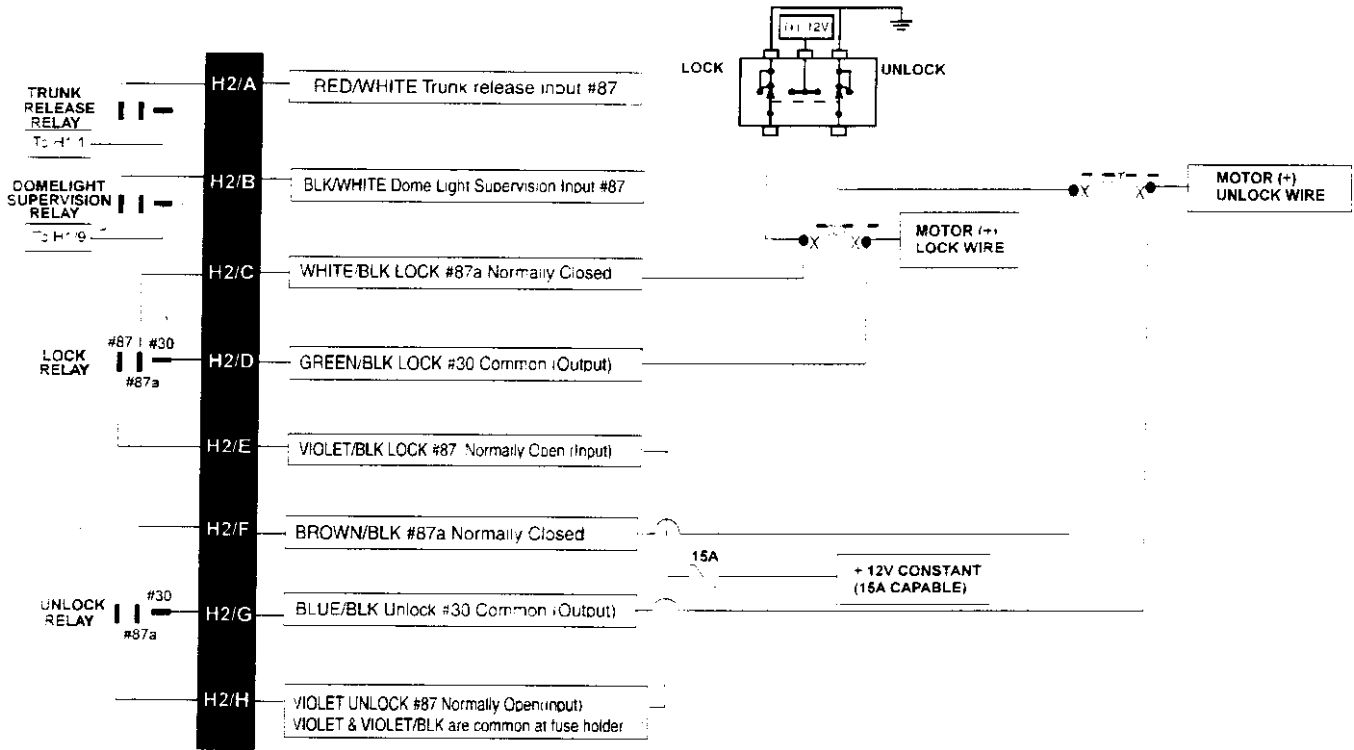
(+) 12V

LOCK

UNLOCK

TRUNK RELEASE RELAY

To H1/1

H2/A

RED/WHITE Trunk release input #87

DOMELIGHT SUPERVISION RELAY

To H1/9

H2/B

BLK/WHITE Dome Light Supervision Input #87

MOTOR (+) UNLOCK WIRE

MOTOR (+) LOCK WIRE

H2/C

WHITE/BLK LOCK #87a Normally Closed

LOCK RELAY

#87

#30

#87a

H2/D

GREEN/BLK LOCK #30 Common (Output)

H2/E

VIOLET/BLK LOCK #87 Normally Open (Input)

H2/F

BROWN/BLK #87a Normally Closed

15A

+ 12V CONSTANT (15A CAPABLE)

UNLOCK RELAY

#30

#87a

H2/G

BLUE/BLK Unlock #30 Common (Output)

H2/H

VIOLET UNLOCK #87 Normally Open(input)
VIOLET & VIOLET/BLK are common at fuse holder